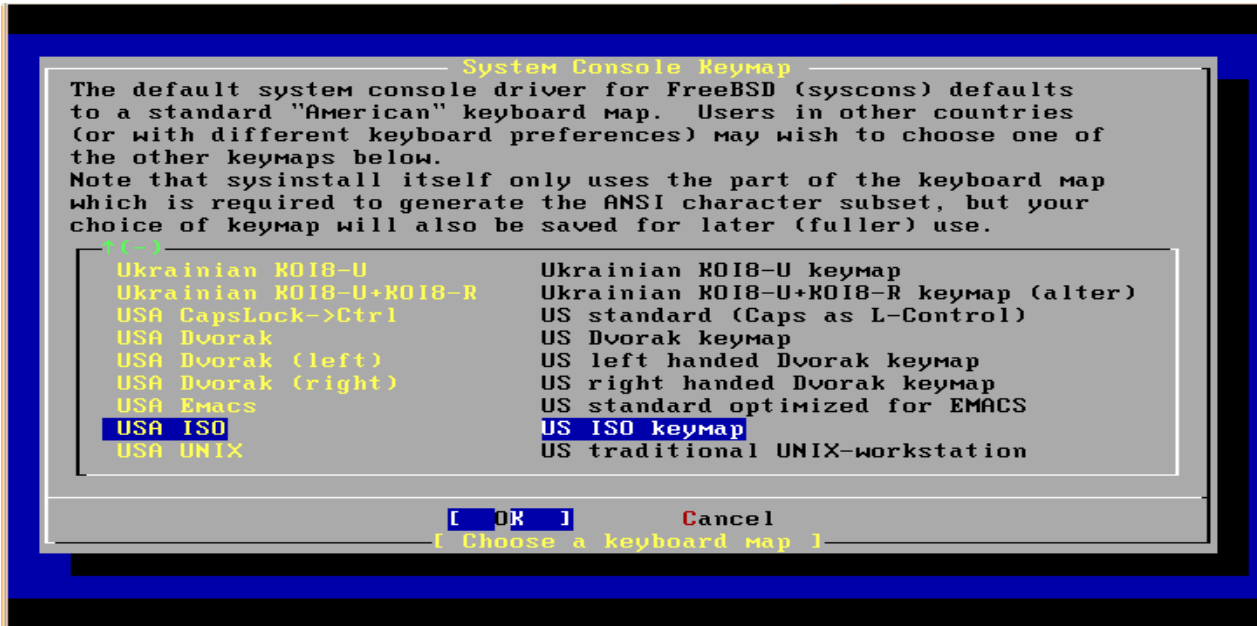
System Console Keymap

The default system console driver for FreeBSD (syscons) defaults to a standard "American" keyboard map. Users in other countries (or with different keyboard preferences) may wish to choose one of the other keymaps below.
Note that sysinstall itself only uses the part of the keyboard map which is required to generate the ANSI character subset, but your choice of keymap will also be saved for later (fuller) use.

↑(-)

| | |
|---|---|
| Ukrainian KOI8-U | Ukrainian KOI8-U keymap |
| Ukrainian KOI8-U+KOI8-R | Ukrainian KOI8-U+KOI8-R keymap (alter) |
| USA CapsLock->Ctrl | US standard (Caps as L-Control) |
| USA Dvorak | US Dvorak keymap |
| USA Dvorak (left) | US left handed Dvorak keymap |
| USA Dvorak (right) | US right handed Dvorak keymap |
| USA Emacs | US standard optimized for EMACS |
| USA ISO | US ISO keymap |
| USA UNIX | US traditional UNIX-workstation |

[ OK ] Cancel

[ Choose a keyboard map ]